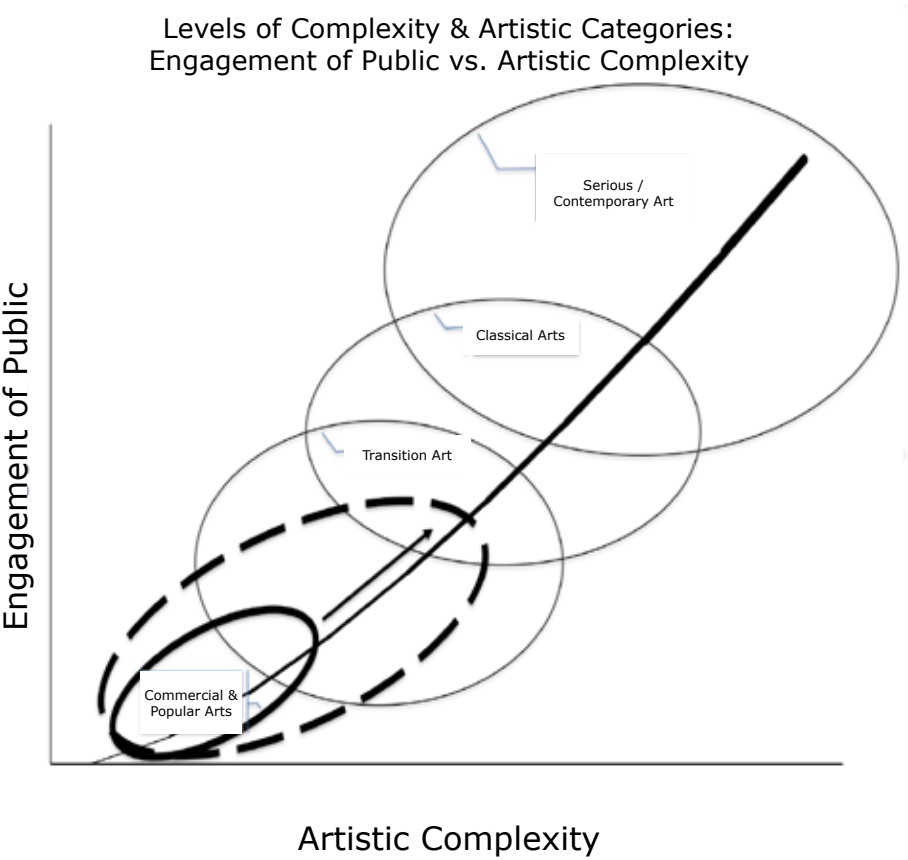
Levels of Complexity & Artistic Categories: Engagement of Public vs. Artistic Complexity

Serious / Contemporary Art

Classical Arts

Transition Art

Commercial & Popular Arts

Engagement of Public

Artistic Complexity